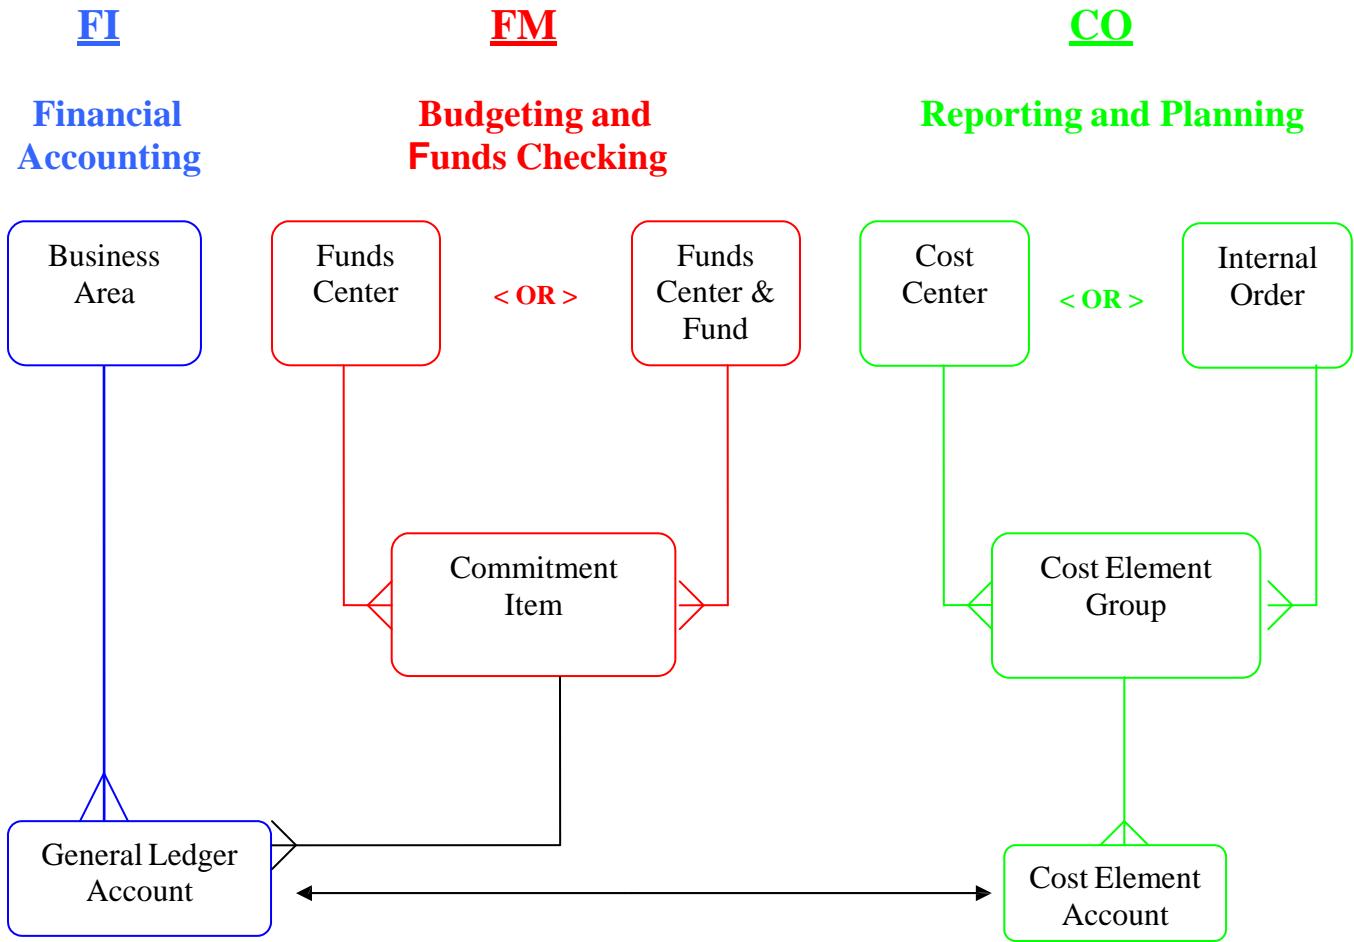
FI

FM

CO

Financial Accounting

Budgeting and Funds Checking

Reporting and Planning

Business Area

Funds Center

< OR >

Funds Center & Fund

Cost Center

< OR >

Internal Order

Commitment Item

Cost Element Group

General Ledger Account

Cost Element Account